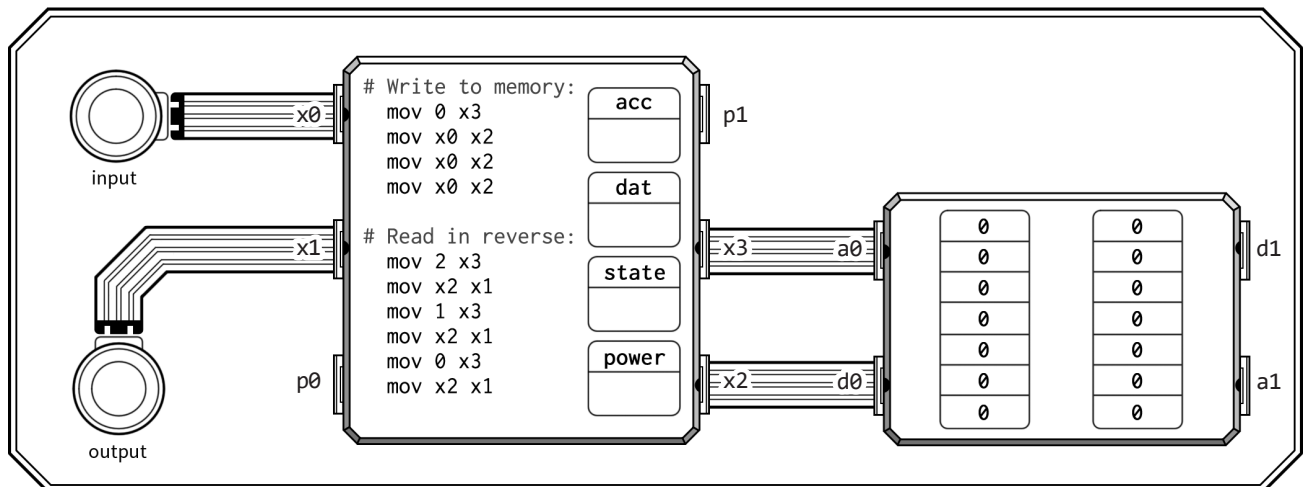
x0

input

x1

output

p0

# Write to memory:
mov 0 x3
mov x0 x2
mov x0 x2
mov x0 x2

# Read in reverse:
mov 2 x3
mov x2 x1
mov 1 x3
mov x2 x1
mov 0 x3
mov x2 x1

acc

dat

state

power

p1

x3 a0

x2 d0

| 0 | 0 |
|---|---|
| 0 | 0 |
| 0 | 0 |
| 0 | 0 |
| 0 | 0 |
| 0 | 0 |
| 0 | 0 |

d1

a1